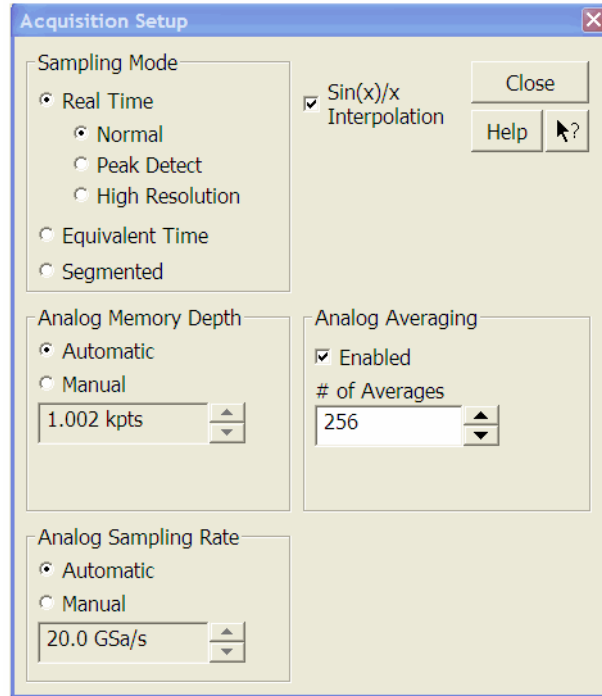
Acquisition Setup

Sampling Mode
Real Time
Normal
Peak Detect
High Resolution
Equivalent Time
Segmented

Sin(x)/x Interpolation

Close
Help
?

Analog Memory Depth
Automatic
Manual
1.002 kpts

Analog Averaging
Enabled
# of Averages
256

Analog Sampling Rate
Automatic
Manual
20.0 GSa/s